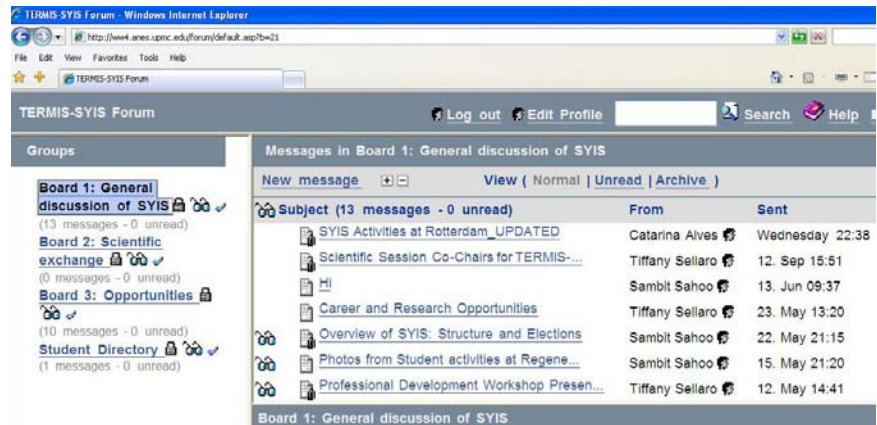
TERMIS-SYIS Forum - Windows Internet Explorer

http://ww4.anes.upmc.edu/forum/default.asp?b=21

File Edit View Favorites Tools Help

TERMIS-SYIS Forum

TERMIS-SYIS Forum

Log out Edit Profile Search Help

Groups

Board 1: General discussion of SYIS
(13 messages - 0 unread)
Board 2: Scientific exchange
(0 messages - 0 unread)
Board 3: Opportunities
(10 messages - 0 unread)
Student Directory
(1 messages - 0 unread)

Messages in Board 1: General discussion of SYIS

New message

View ( Normal | Unread | Archive )

| Subject (13 messages - 0 unread) | From | Sent |
|---|---|---|
| SYIS Activities at Rotterdam_UPDATED | Catarina Alves | Wednesday 22:38 |
| Scientific Session Co-Chairs for TERMIS-... | Tiffany Sellaro | 12. Sep 15:51 |
| Hi | Sambit Sahoo | 13. Jun 09:37 |
| Career and Research Opportunities | Tiffany Sellaro | 23. May 13:20 |
| Overview of SYIS: Structure and Elections | Sambit Sahoo | 22. May 21:15 |
| Photos from Student activities at Regene... | Sambit Sahoo | 15. May 21:20 |
| Professional Development Workshop Presen... | Tiffany Sellaro | 12. May 14:41 |

Board 1: General discussion of SYIS